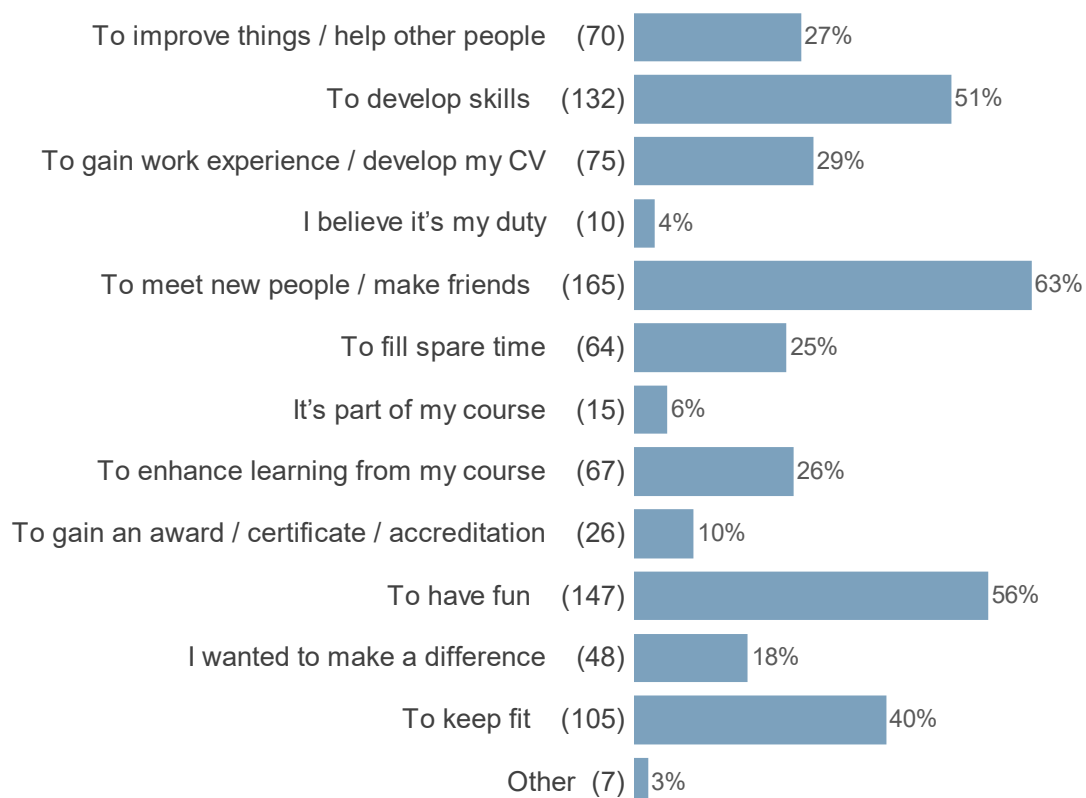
| | | |
|---|---|---|
| To improve things / help other people | (70) | 27% |
| To develop skills | (132) | 51% |
| To gain work experience / develop my CV | (75) | 29% |
| I believe it's my duty | (10) | 4% |
| To meet new people / make friends | (165) | 63% |
| To fill spare time | (64) | 25% |
| It's part of my course | (15) | 6% |
| To enhance learning from my course | (67) | 26% |
| To gain an award / certificate / accreditation | (26) | 10% |
| To have fun | (147) | 56% |
| I wanted to make a difference | (48) | 18% |
| To keep fit | (105) | 40% |
| Other | (7) | 3% |